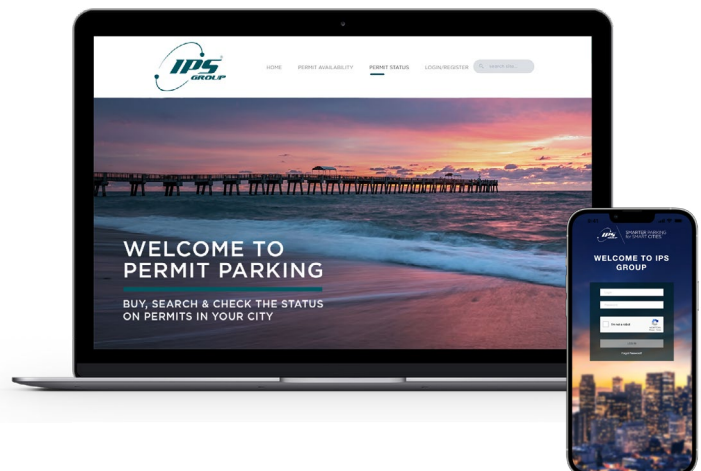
IPS GROUP

HOME PERMIT AVAILABILITY PERMIT STATUS LOGIN/REGISTER Search site...

WELCOME TO PERMIT PARKING

BUY, SEARCH & CHECK THE STATUS ON PERMITS IN YOUR CITY

IPS SMARTER PARKING for SMART CITIES

WELCOME TO IPS GROUP

I'm not a robot

Login

Forgot Password?